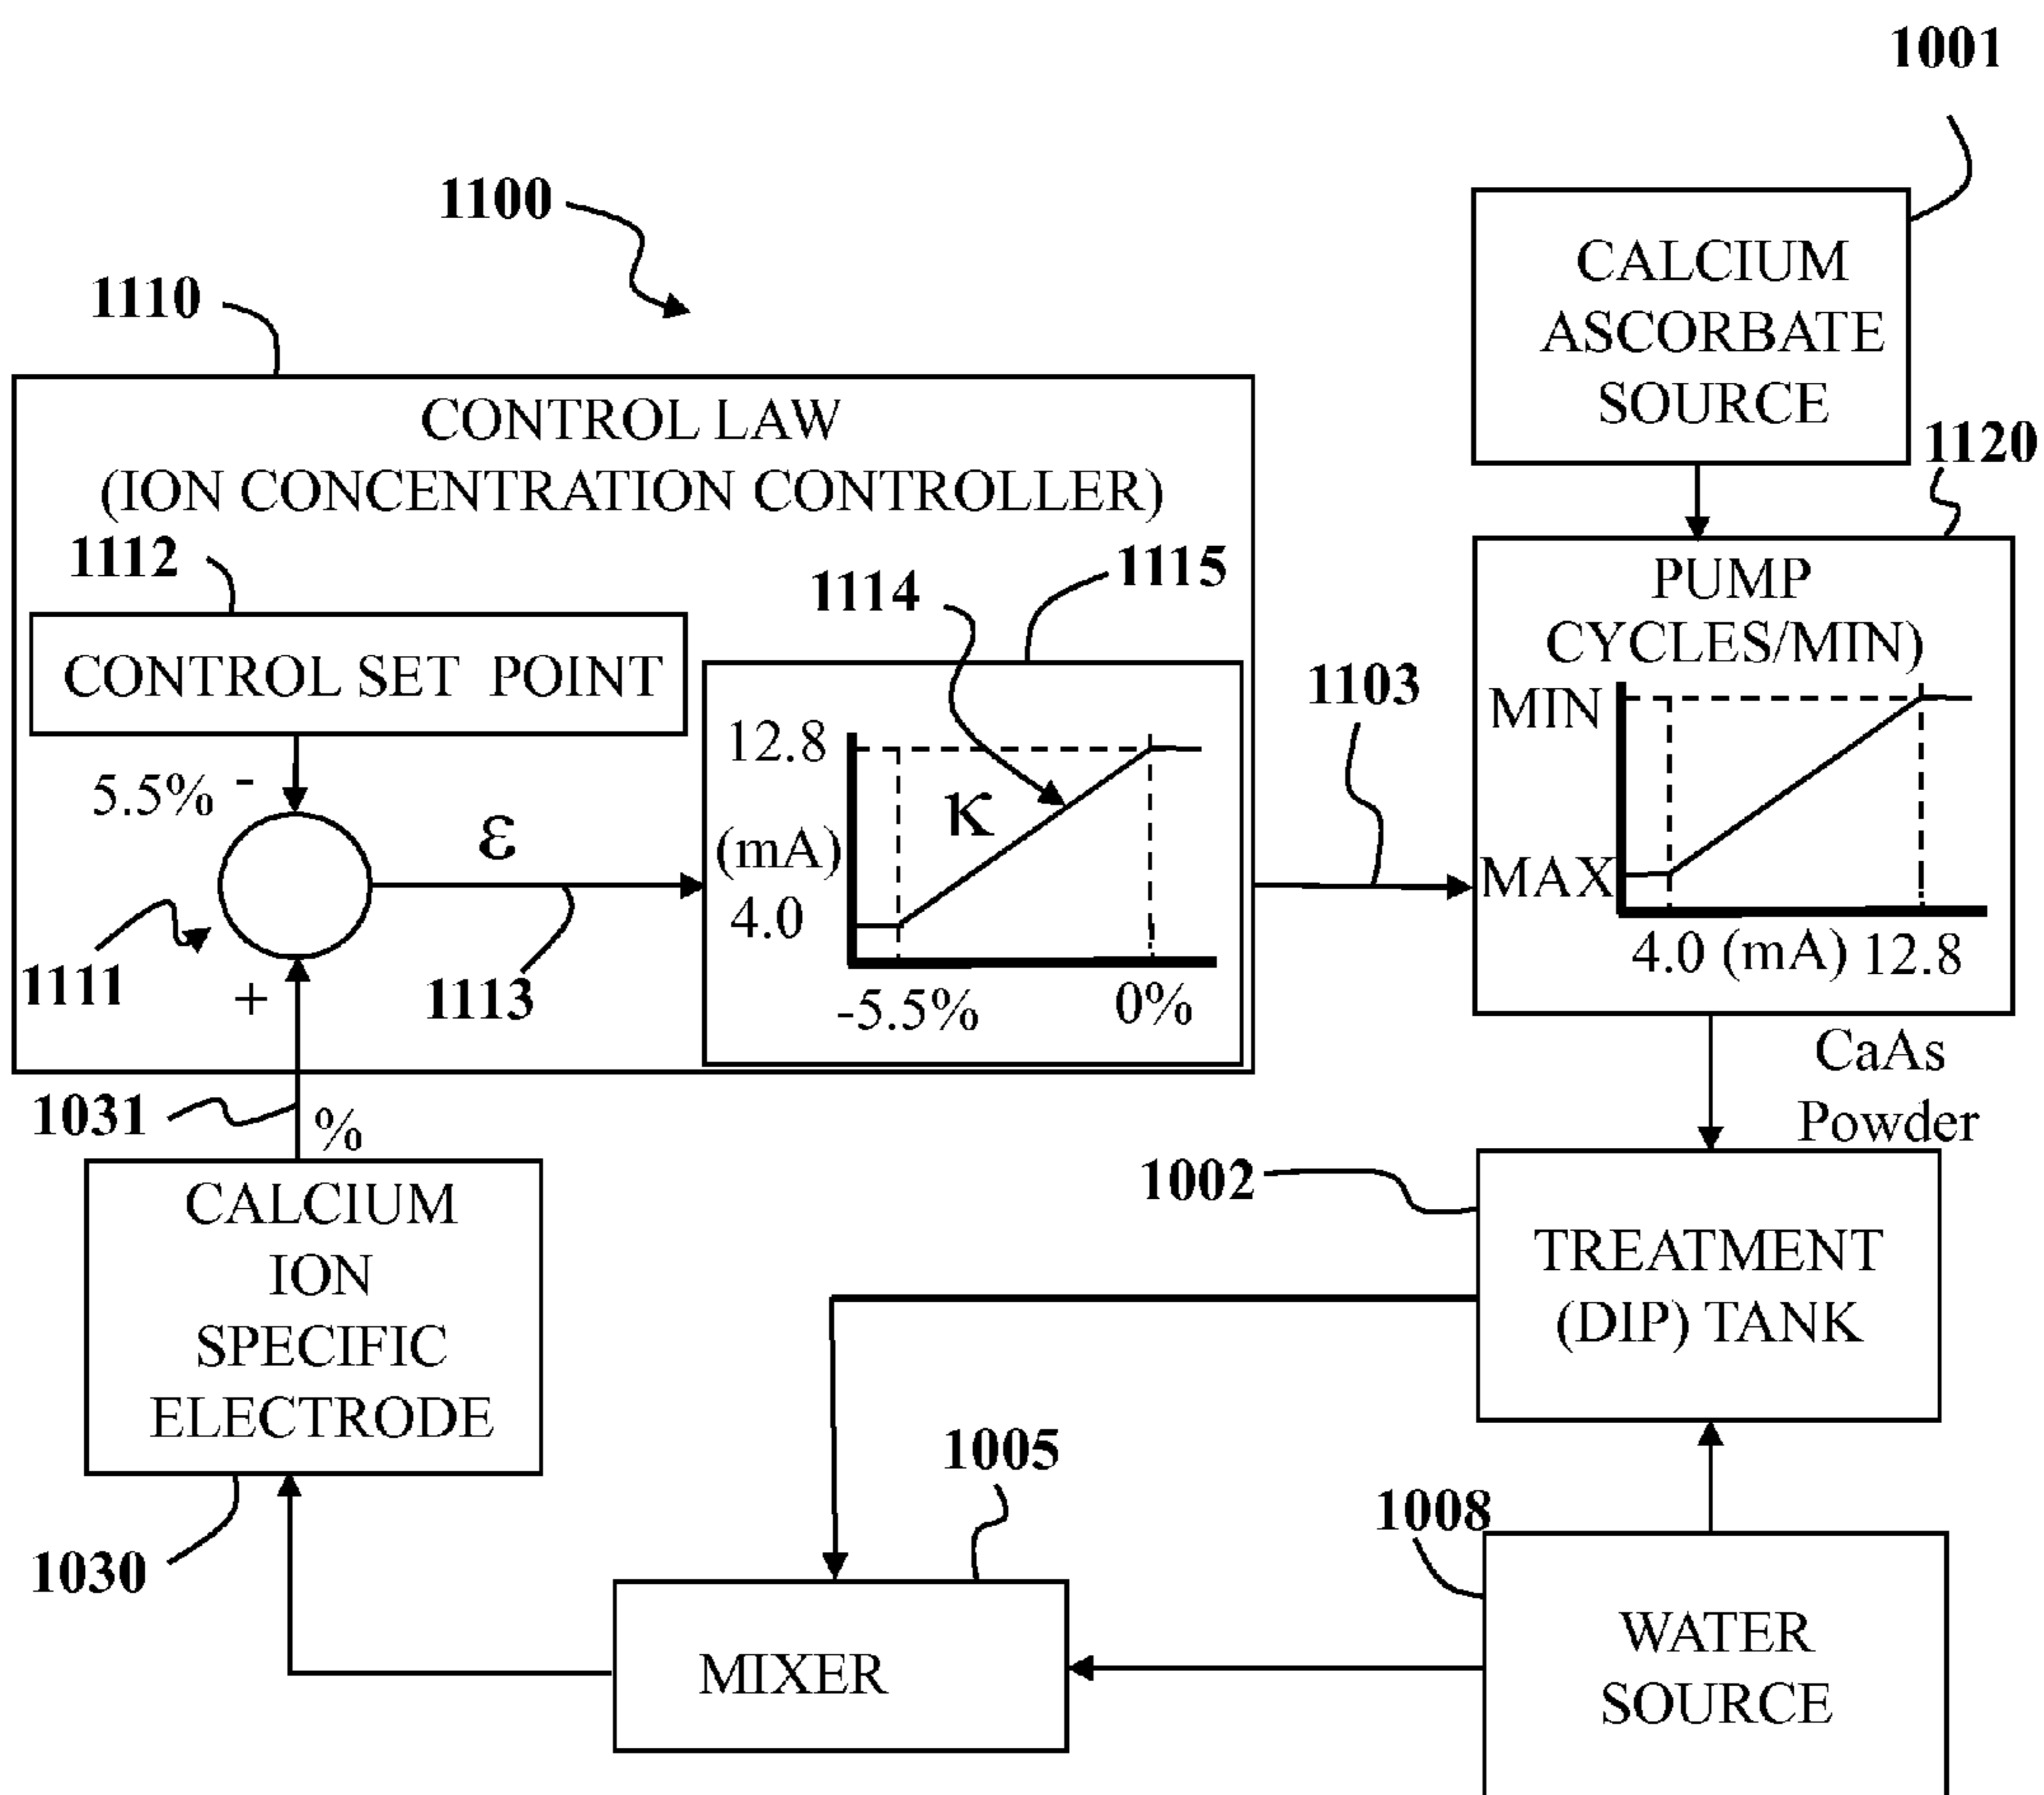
1001

1100

1110

CALCIUM ASCORBATE SOURCE

1120

CONTROL LAW (ION CONCENTRATION CONTROLLER)

1112

1114

1115

CONTROL SET POINT

PUMP CYCLES/MIN)

1103

12.8

MIN

5.5% -

K

$\varepsilon$

(mA)

MAX

4.0

1111

+

1113

-5.5%

0%

4.0 (mA) 12.8

CaAs Powder

1031

%

CALCIUM ION SPECIFIC ELECTRODE

1002

TREATMENT (DIP) TANK

1005

1008

1030

WATER SOURCE

MIXER